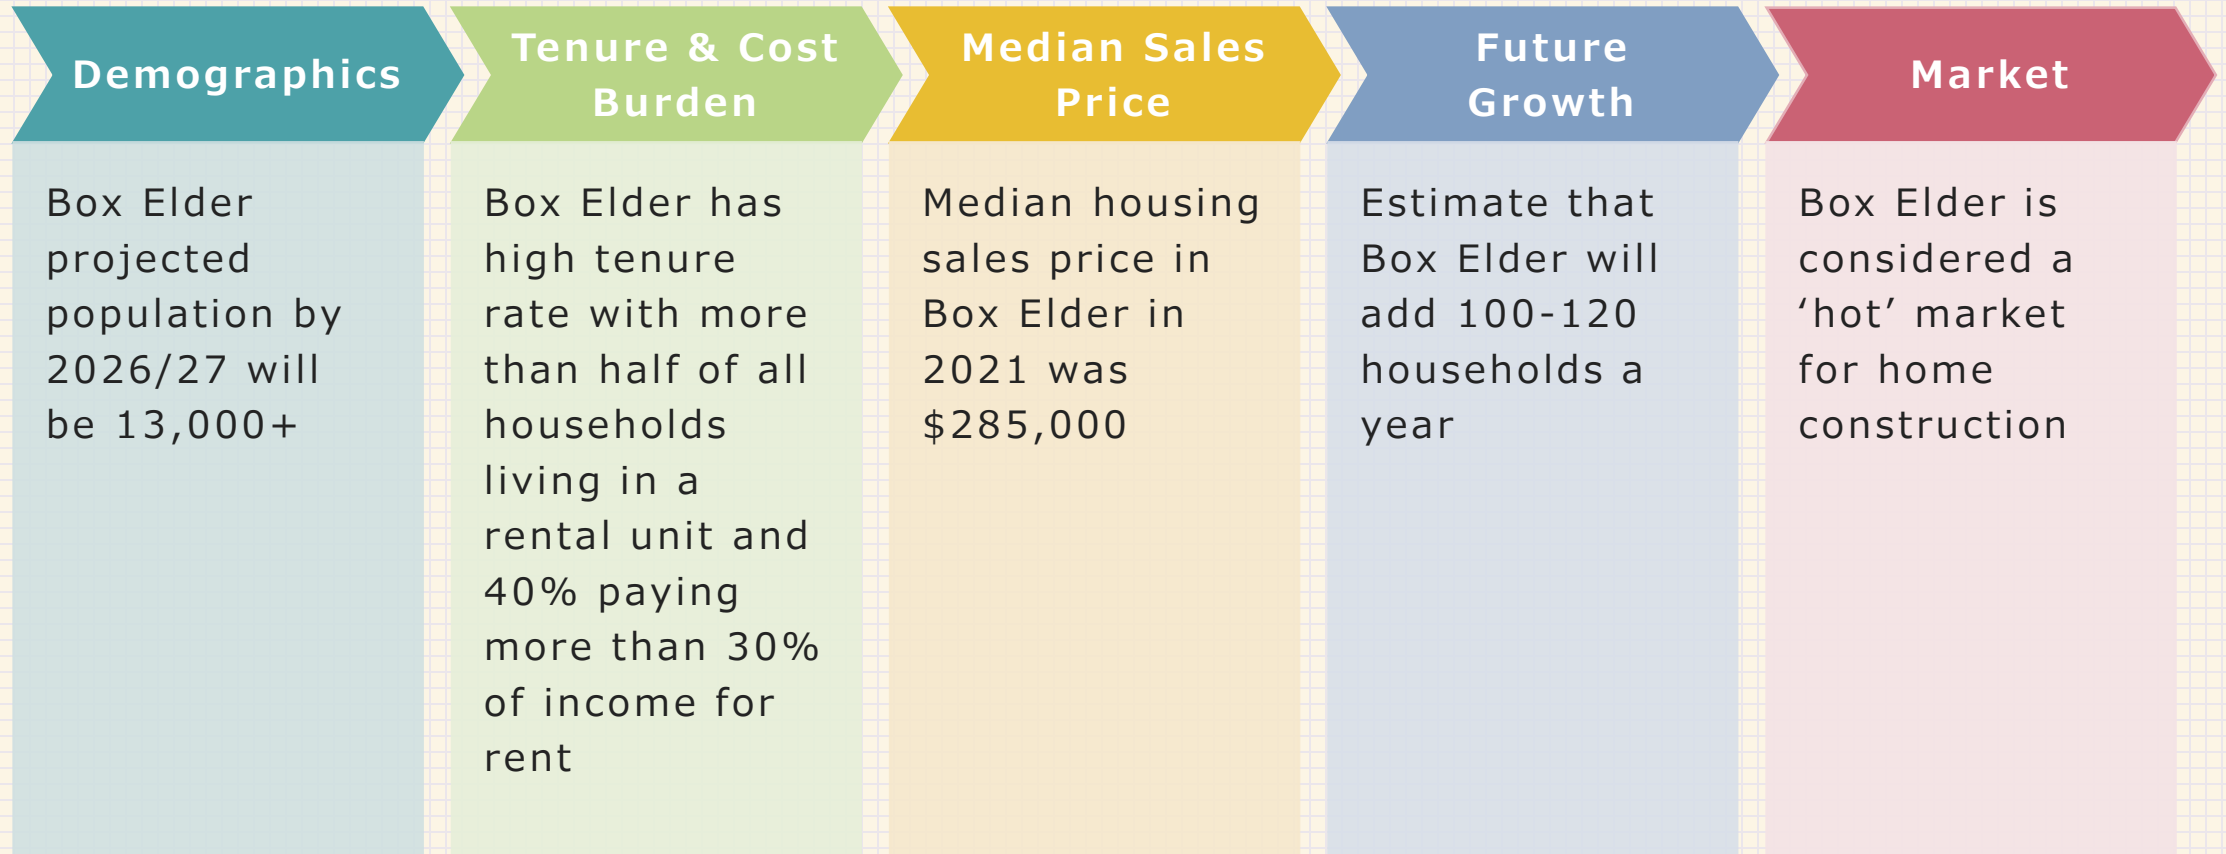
Demographics

Box Elder projected population by 2026/27 will be 13,000+

Tenure & Cost Burden

Box Elder has high tenure rate with more than half of all households living in a rental unit and 40% paying more than 30% of income for rent

Median Sales Price

Median housing sales price in Box Elder in 2021 was $285,000

Future Growth

Estimate that Box Elder will add 100-120 households a year

Market

Box Elder is considered a ‘hot’ market for home construction